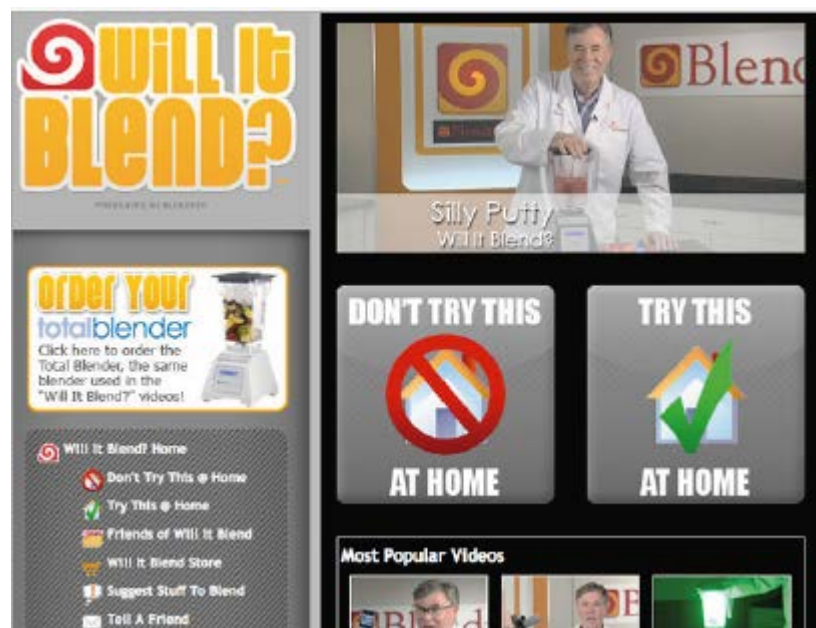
WILL IT BLEND?

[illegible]

Order Your totalblender

Click here to order the Total Blender, the same blender used in the "Will It Blend?" videos!

Will It Blend? Home

Don't Try This @ Home

Try This @ Home

Friends of Will It Blend

Will It Blend Store

Suggest Stuff To Blend

Tell A Friend

Blend

Silly Putty
Will It Blend?

DON'T TRY THIS AT HOME

TRY THIS AT HOME

Most Popular Videos